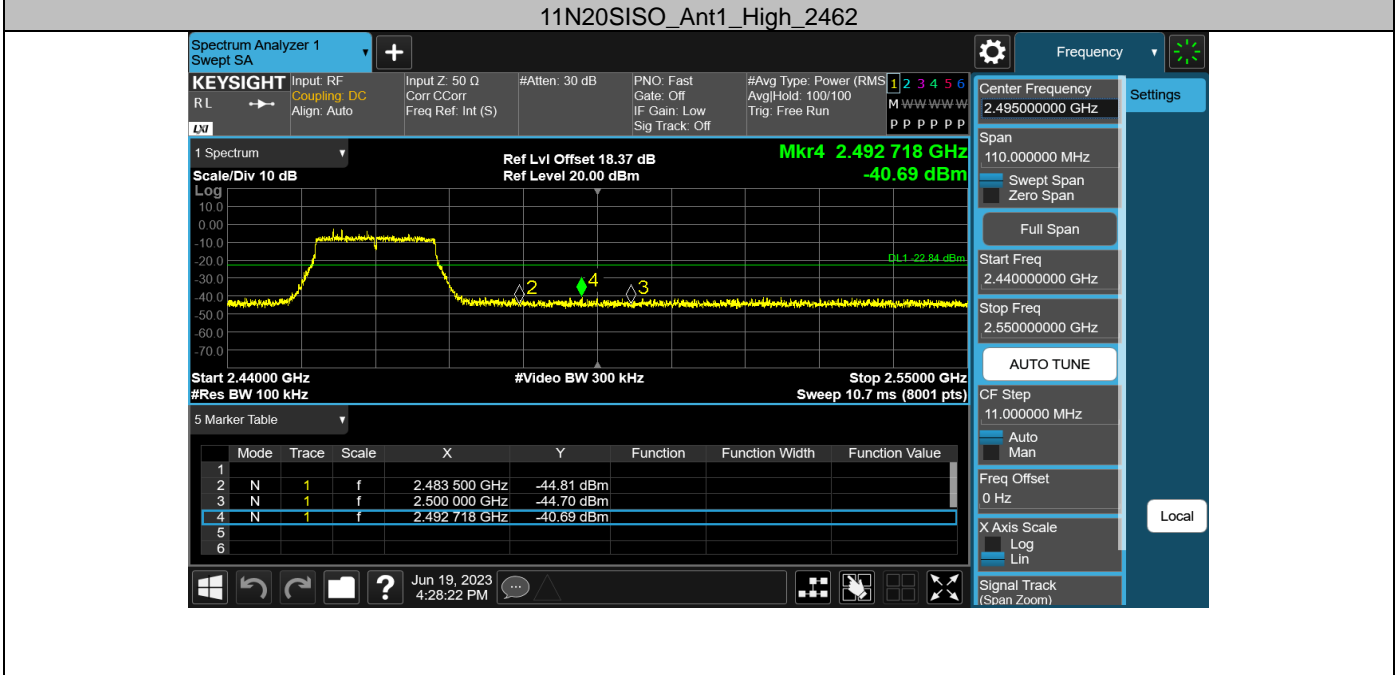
11N20SISO_Ant1_High_2462

Spectrum Analyzer 1
Swept SA

Frequency

KEYSIGHT Input: RF
Coupling: DC
Align: Auto
RL
LXI

Input Z: 50 Ω
Corr CCorr
Freq Ref: Int (S)

#Atten: 30 dB

PNO: Fast
Gate: Off
IF Gain: Low
Sig Track: Off

#Avg Type: Power (RMS)
Avg|Hold: 100/100
Trig: Free Run

1 2 3 4 5 6
M WWWWW
P P P P P P

1 Spectrum
Scale/Div 10 dB
Log

Ref Lvl Offset 18.37 dB
Ref Level 20.00 dBm

Mkr4 2.492 718 GHz
-40.69 dBm

10.0
0.00
-10.0
-20.0
-30.0
-40.0
-50.0
-60.0
-70.0

DL1 -22.84 dBm

2
4
3

Start 2.44000 GHz
#Res BW 100 kHz

#Video BW 300 kHz

Stop 2.55000 GHz
Sweep 10.7 ms (8001 pts)

5 Marker Table

| | Mode | Trace | Scale | X | Y | Function | Function Width | Function Value |
|---|---|---|---|---|---|---|---|---|
| 1 | | | | | | | | |
| 2 | N | 1 | f | 2.483 500 GHz | -44.81 dBm | | | |
| 3 | N | 1 | f | 2.500 000 GHz | -44.70 dBm | | | |
| 4 | N | 1 | f | 2.492 718 GHz | -40.69 dBm | | | |
| 5 | | | | | | | | |
| 6 | | | | | | | | |

Jun 19, 2023
4:28:22 PM

Center Frequency
2.495000000 GHz

Settings

Span
110.000000 MHz
Swept Span
Zero Span

Full Span

Start Freq
2.440000000 GHz

Stop Freq
2.550000000 GHz

AUTO TUNE

CF Step
11.000000 MHz
Auto
Man

Freq Offset
0 Hz

Local

X Axis Scale
Log
Lin

Signal Track
(Span Zoom)